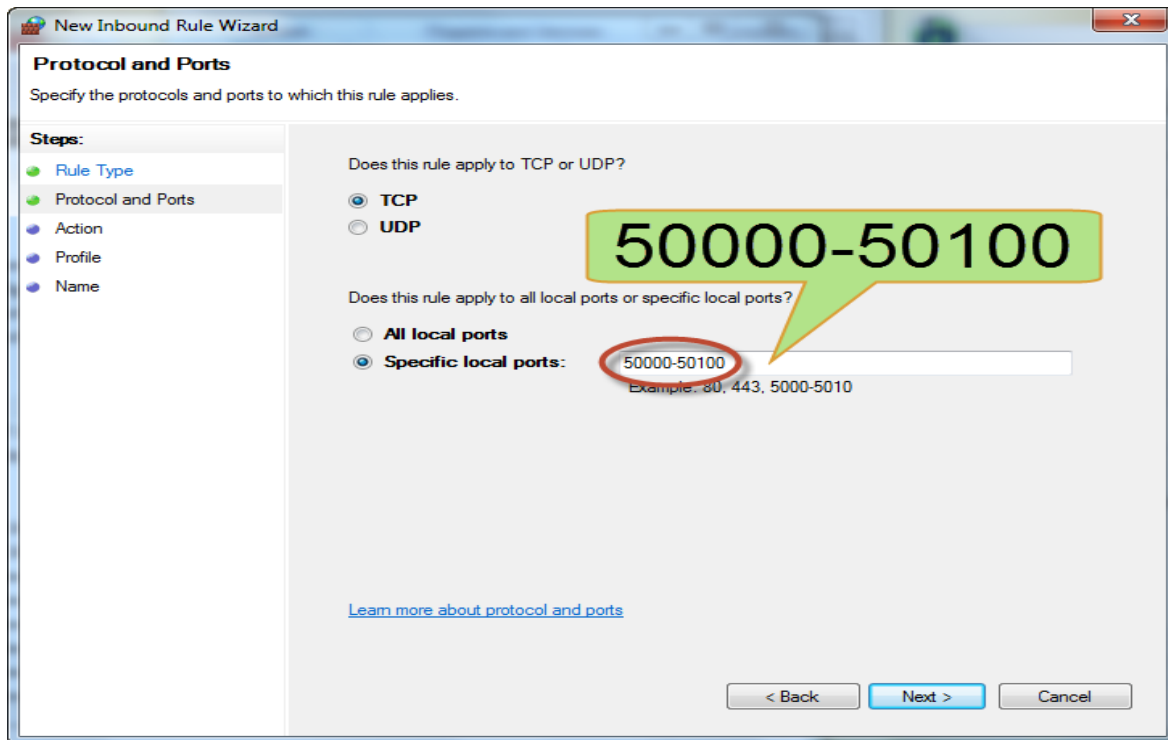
New Inbound Rule Wizard

Protocol and Ports

Specify the protocols and ports to which this rule applies.

Steps:

Rule Type

Protocol and Ports

Action

Profile

Name

Does this rule apply to TCP or UDP?

TCP

UDP

50000-50100

Does this rule apply to all local ports or specific local ports?

All local ports

Specific local ports: 50000-50100

Example: 80, 443, 5000-5010

Learn more about protocol and ports

< Back Next > Cancel